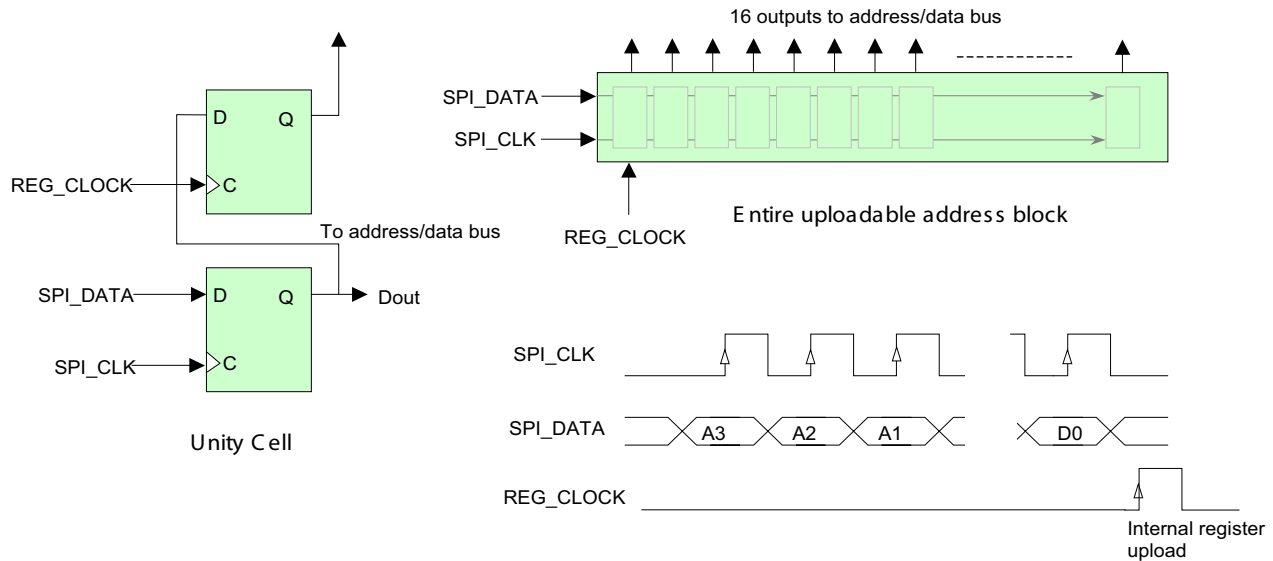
D
Q
REG_CLOCK
C
To address/data bus
SPI_DATA
D
Q
Dout
SPI_CLK
C
Unity Cell

16 outputs to address/data bus
SPI_DATA
SPI_CLK
REG_CLOCK
Entire uploadable address block

SPI_CLK
SPI_DATA
A3
A2
A1
D0
REG_CLOCK
Internal register upload